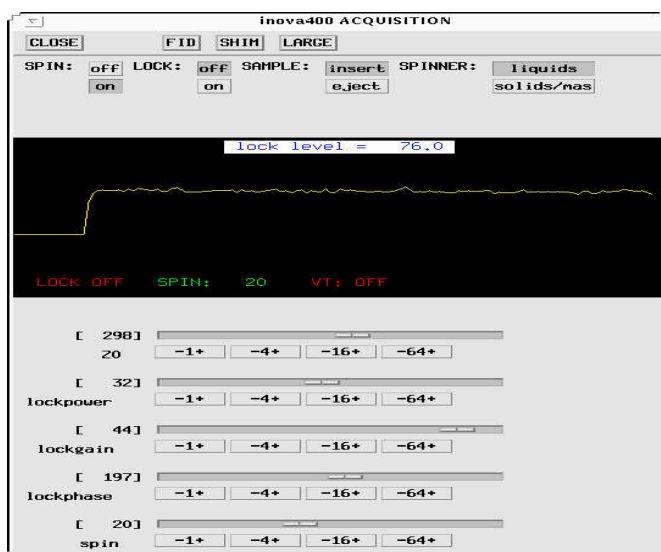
inova400 ACQUISITION

CLOSE FID SHIM LARGE

SPIN: off on LOCK: off on SAMPLE: insert eject SPINNER: liquids solids/mas

lock level = 76.0

LOCK OFF SPIN: 20 VT: OFF

[ 298] Z0 -1+ -4+ -16+ -64+

[ 32] lockpower -1+ -4+ -16+ -64+

[ 44] lockgain -1+ -4+ -16+ -64+

[ 197] lockphase -1+ -4+ -16+ -64+

[ 20] spin -1+ -4+ -16+ -64+